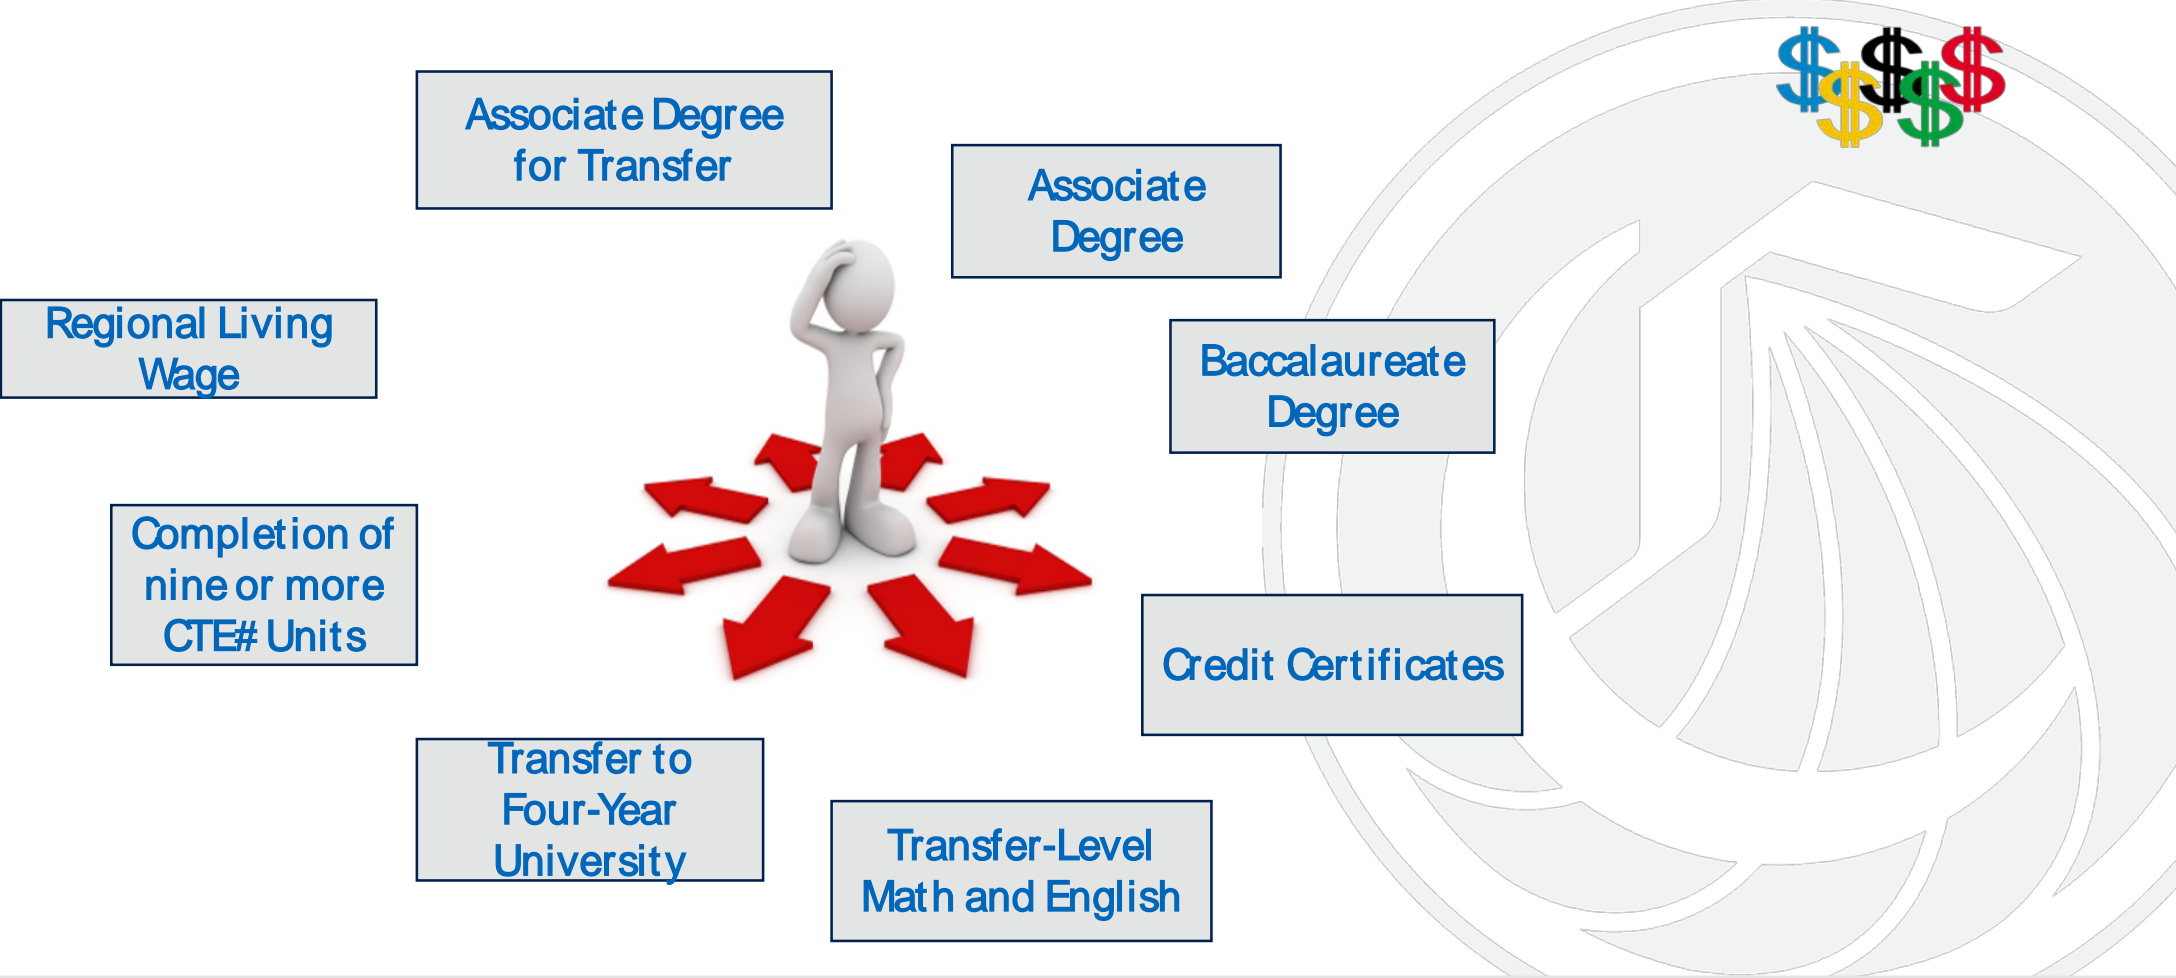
$$$$$

Associate Degree for Transfer

Associate Degree

Regional Living Wage

Baccalaureate Degree

Completion of nine or more CTE# Units

Credit Certificates

Transfer to Four-Year University

Transfer-Level Math and English